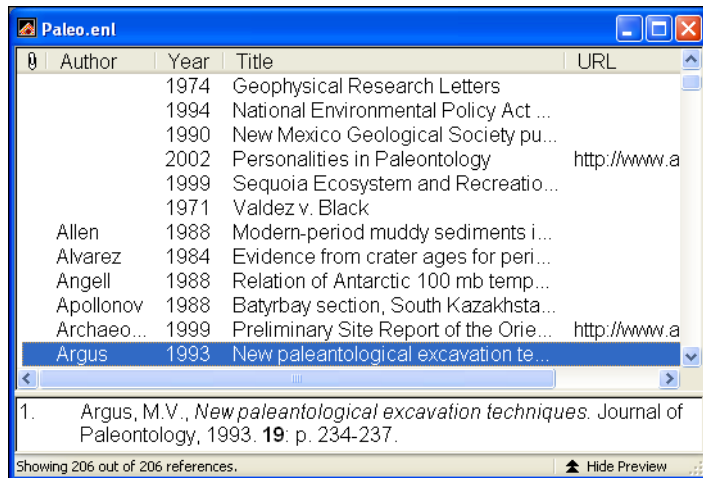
Paleo.enl

| | Author | Year | Title | URL |
|---|---|---|---|---|
| | | 1974 | Geophysical Research Letters | |
| | | 1994 | National Environmental Policy Act ... | |
| | | 1990 | New Mexico Geological Society pu... | |
| | | 2002 | Personalities in Paleontology | http://www.a |
| | | 1999 | Sequoia Ecosystem and Recreatio... | |
| | | 1971 | Valdez v. Black | |
| | Allen | 1988 | Modern-period muddy sediments i... | |
| | Alvarez | 1984 | Evidence from crater ages for peri... | |
| | Angell | 1988 | Relation of Antarctic 100 mb temp... | |
| | Apollonov | 1988 | Batyrbay section, South Kazakhsta... | |
| | Archaeo... | 1999 | Preliminary Site Report of the Orie... | http://www.a |
| | Argus | 1993 | New paleantological excavation te... | |

1. Argus, M.V., *New paleantological excavation techniques.* Journal of Paleontology, 1993. **19**: p. 234-237.

Showing 206 out of 206 references.

Hide Preview